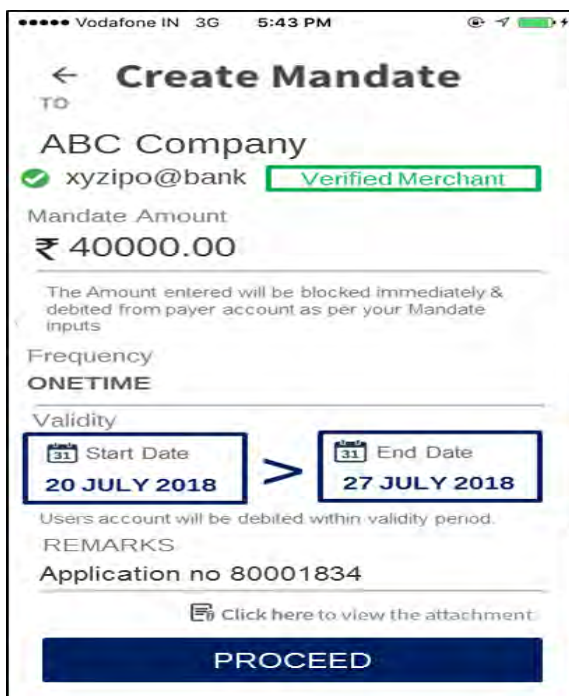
••••• Vodafone IN 3G 5:43 PM

← Create Mandate

TO

ABC Company

xyzipo@bank Verified Merchant

Mandate Amount

₹ 40000.00

The Amount entered will be blocked immediately & debited from payer account as per your Mandate inputs

Frequency

ONETIME

Validity

31 Start Date

20 JULY 2018

>

31 End Date

27 JULY 2018

Users account will be debited within validity period.

REMARKS

Application no 80001834

Click here to view the attachment

PROCEED